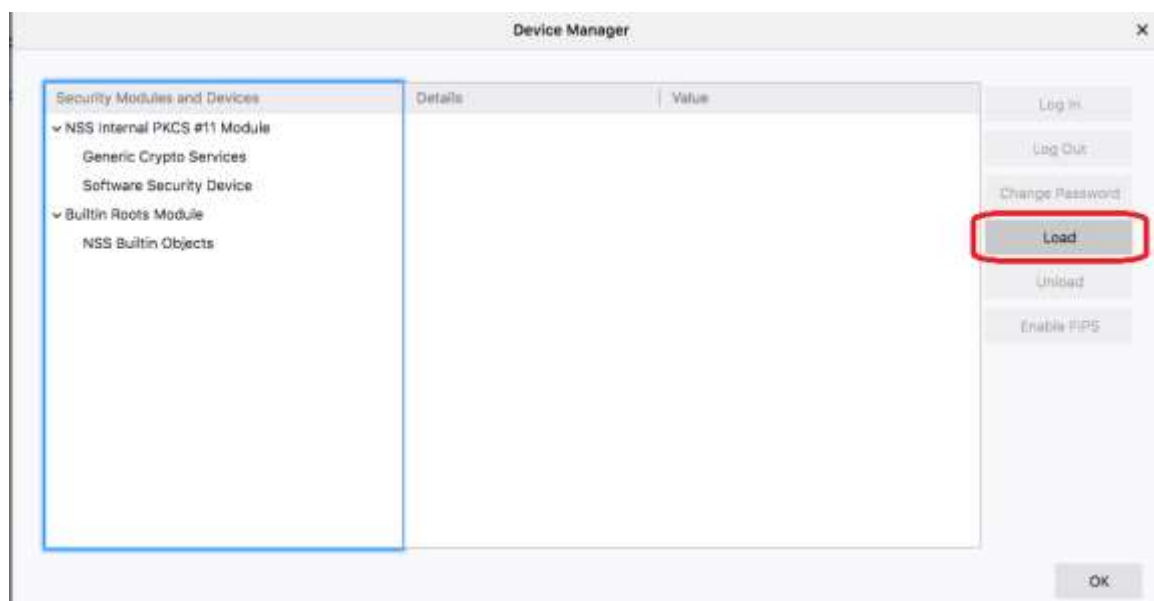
Device Manager

×

Security Modules and Devices

NSS Internal PKCS #11 Module

Generic Crypto Services

Software Security Device

Builtin Roots Module

NSS Builtin Objects

Details

Value

Log In

Log Out

Change Password

Load

Unload

Enable FIPS

OK